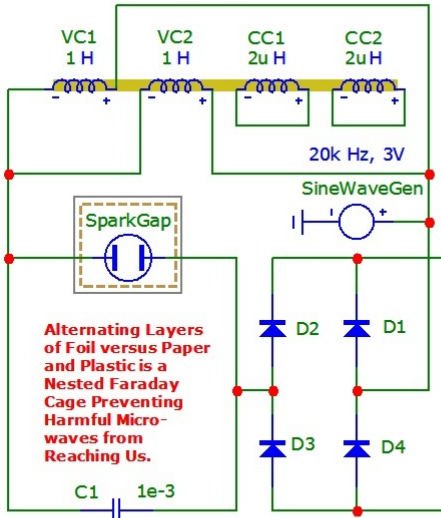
VC1
1 H

VC2
1 H

CC1
2u H

CC2
2u H

- +
- +
- +
- +

20k Hz, 3V

SineWaveGen

- +

SparkGap

Alternating Layers of Foil versus Paper and Plastic is a Nested Faraday Cage Preventing Harmful Microwaves from Reaching Us.

D2
D1
D3
D4

C1
1e-3